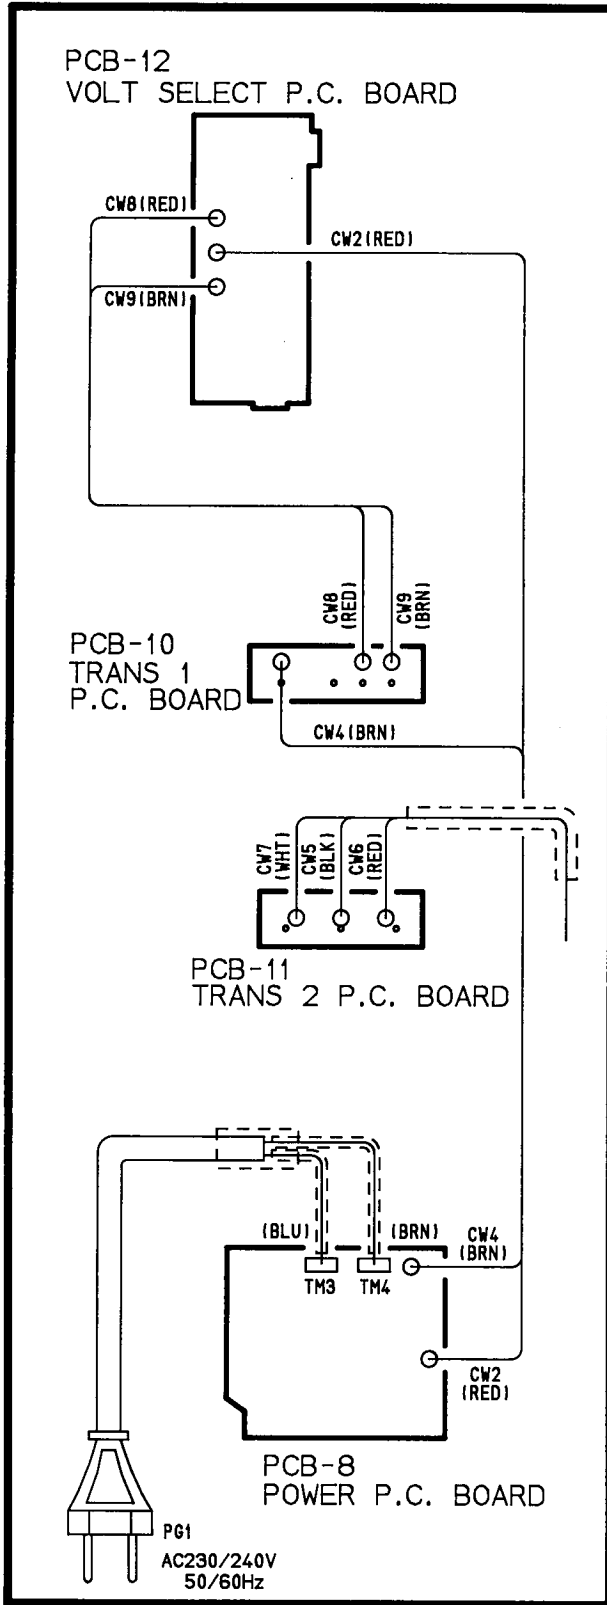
PCB-12
VOLT SELECT P.C. BOARD

CW8(RED)

CW2(RED)

CW9(BRN)

CW8 (RED)

CW9 (BRN)

PCB-10
TRANS 1
P.C. BOARD

CW4(BRN)

CW7 (WHT)

CW5 (BLK)

CW6 (RED)

PCB-11
TRANS 2 P.C. BOARD

(BLU)

(BRN)

CW4 (BRN)

TM3

TM4

CW2 (RED)

PCB-8
POWER P.C. BOARD

PG1
AC230/240V
50/60Hz